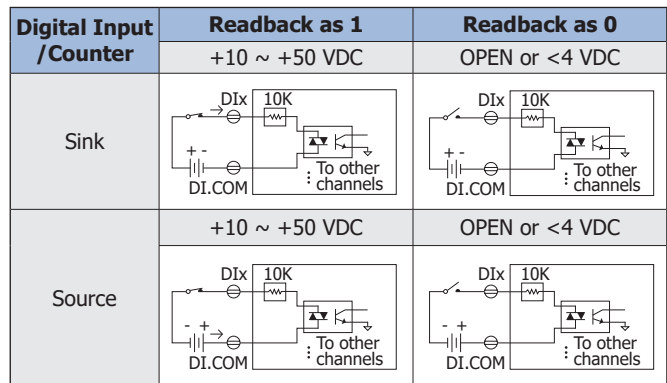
| Digital Input /Counter | Readback as 1 | Readback as 0 |
|---|---|---|
| | +10 ~ +50 VDC | OPEN or <4 VDC |
| Sink | DIx 10K + - To other channels DI.COM | DIx 10K + - To other channels DI.COM |
| | +10 ~ +50 VDC | OPEN or <4 VDC |
| Source | DIx 10K - + To other channels DI.COM | DIx 10K - + To other channels DI.COM |